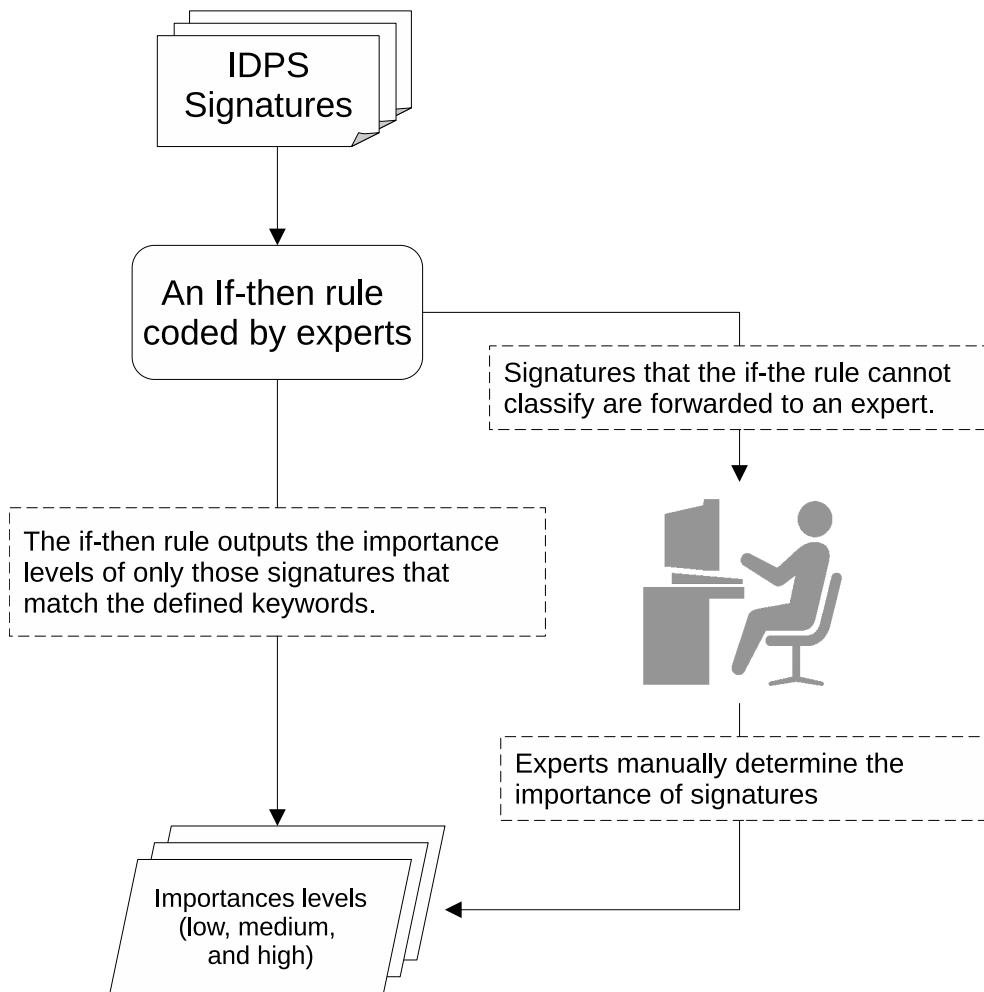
IDPS Signatures

An If-then rule coded by experts

Signatures that the if-the rule cannot classify are forwarded to an expert.

The if-then rule outputs the importance levels of only those signatures that match the defined keywords.

Experts manually determine the importance of signatures

Importances levels (low, medium, and high)